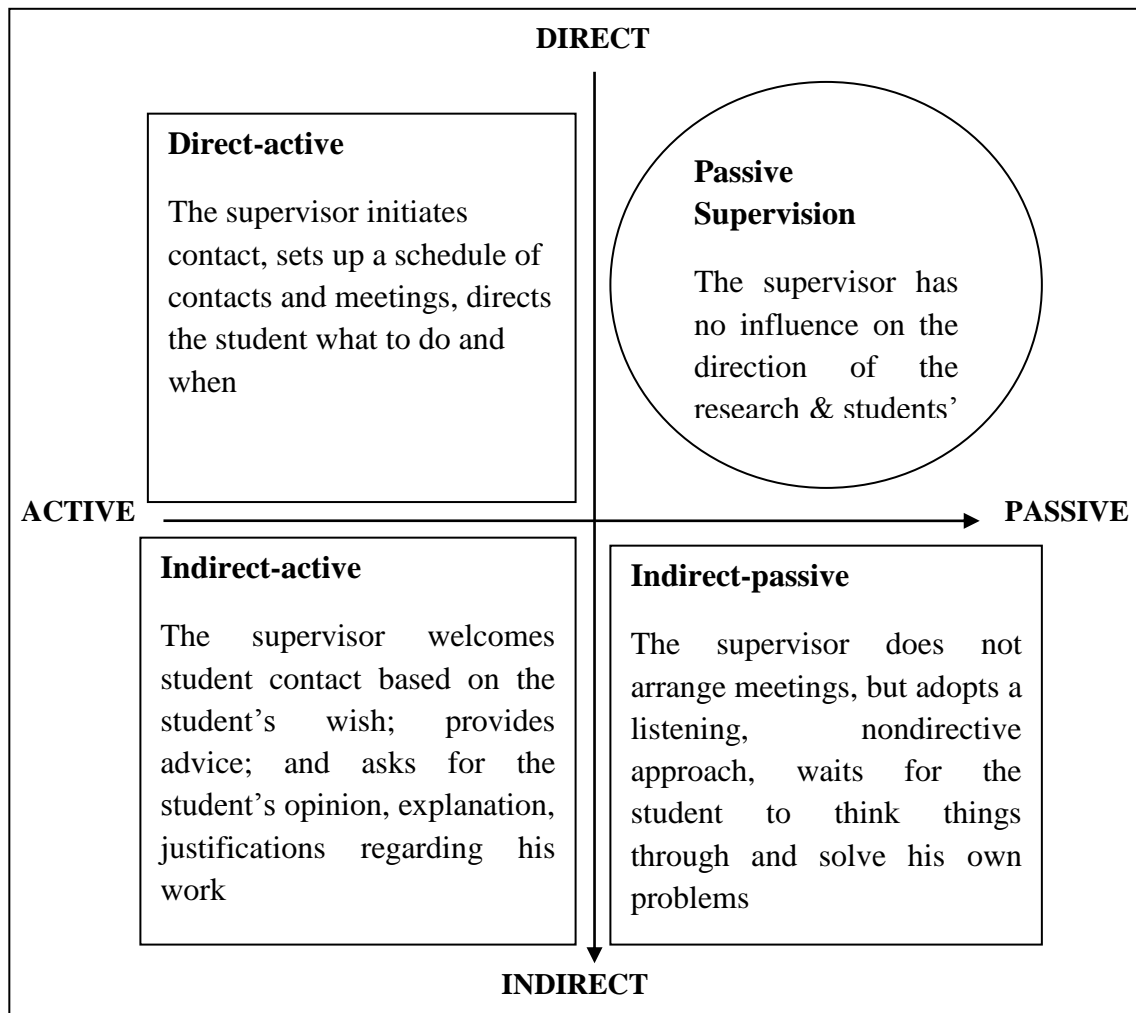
DIRECT

**Direct-active**

The supervisor initiates contact, sets up a schedule of contacts and meetings, directs the student what to do and when

**Passive Supervision**

The supervisor has no influence on the direction of the research & students'

ACTIVE

PASSIVE

**Indirect-active**

The supervisor welcomes student contact based on the student's wish; provides advice; and asks for the student's opinion, explanation, justifications regarding his work

**Indirect-passive**

The supervisor does not arrange meetings, but adopts a listening, nondirective approach, waits for the student to think things through and solve his own problems

INDIRECT